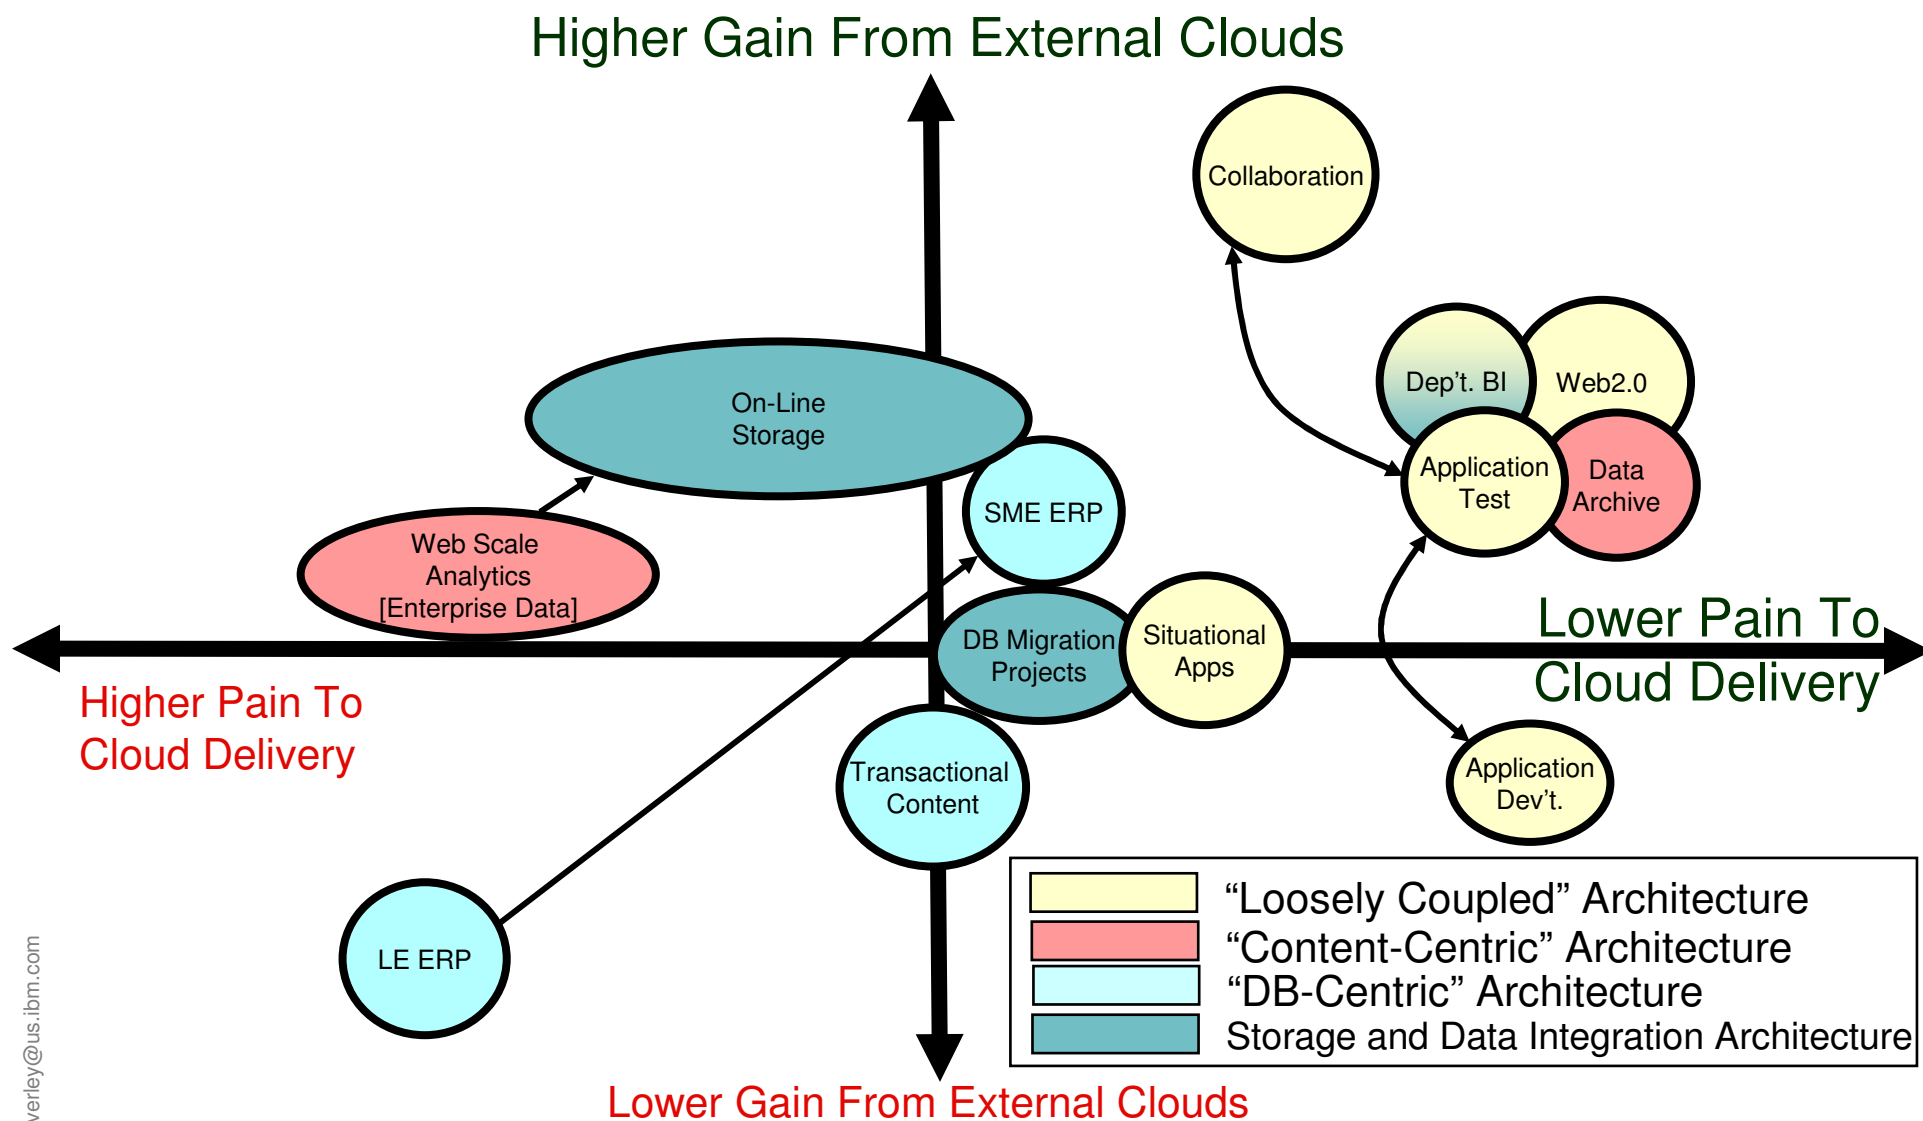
Higher Gain From External Clouds

Collaboration

On-Line Storage

Dep't. BI

Web2.0

Application Test

Data Archive

SME ERP

Web Scale Analytics [Enterprise Data]

DB Migration Projects

Situational Apps

Lower Pain To Cloud Delivery

Higher Pain To Cloud Delivery

Transactional Content

Application Dev't.

LE ERP

"Loosely Coupled" Architecture
"Content-Centric" Architecture
"DB-Centric" Architecture
Storage and Data Integration Architecture

verley@us.ibm.com

Lower Gain From External Clouds